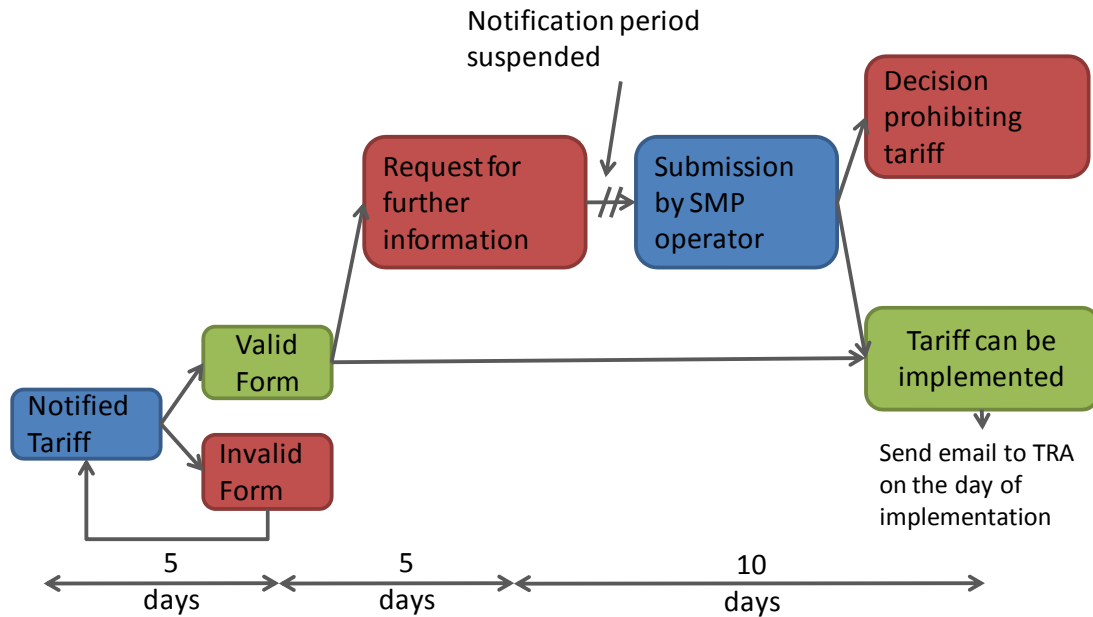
Notification period suspended

Notified Tariff

Valid Form

Invalid Form

Request for further information

Submission by SMP operator

Decision prohibiting tariff

Tariff can be implemented

Send email to TRA on the day of implementation

5 days

5 days

10 days